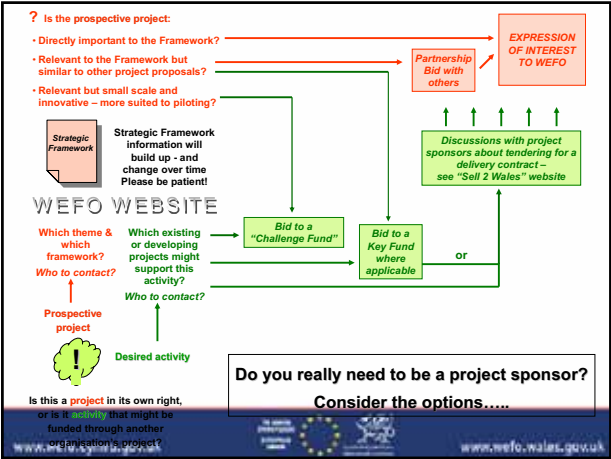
? Is the prospective project:

• Directly important to the Framework?

• Relevant to the Framework but similar to other project proposals?

• Relevant but small scale and innovative – more suited to piloting?

EXPRESSION OF INTEREST TO WEFO

Partnership Bid with others

Strategic Framework

Strategic Framework information will build up - and change over time Please be patient!

Discussions with project sponsors about tendering for a delivery contract – see "Sell 2 Wales" website

WEFO WEBSITE

Which theme & which framework?

Who to contact?

Which existing or developing projects might support this activity?

Who to contact?

Bid to a "Challenge Fund"

Bid to a Key Fund where applicable

or

Prospective project

!

Desired activity

Do you really need to be a project sponsor?

Consider the options…..

Is this a project in its own right, or is it activity that might be funded through another organisation's project?

www.wefo.cymru.gov.uk

www.wefo.wales.gov.uk